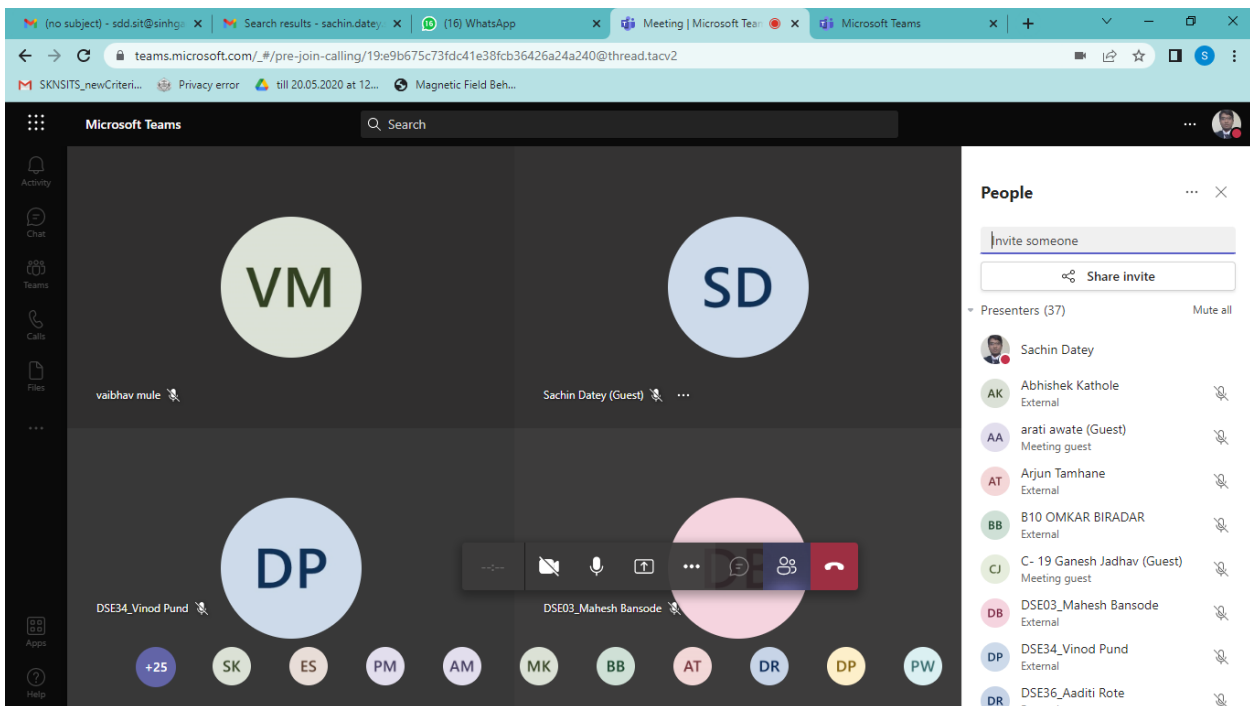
(no subject) - sdd.sit@sinhg ×
Search results - sachin.datey ×
(16) WhatsApp ×
Meeting | Microsoft Team ×
Microsoft Teams ×
+

teams.microsoft.com/_#/pre-join-calling/19:e9b675c73fdc41e38fcb36426a24a240@thread.tacv2

SKNSITS_newCriteri...
Privacy error
till 20.05.2020 at 12...
Magnetic Field Beh...

Microsoft Teams
Search
...

Activity
Chat
Teams
Calls
Files
...
Apps
Help

VM
vaibhav mule

SD
Sachin Datey (Guest) ...

DP
DSE34_Vinod Pund

DE
DSE03_Mahesh Bansode

+25 SK ES PM AM MK BB AT DR DP PW

People
Invite someone
Share invite
Presenters (37)
Mute all
Sachin Datey
AK Abhishek Kathole External
AA arati awate (Guest) Meeting guest
AT Arjun Tamhane External
BB B10 OMKAR BIRADAR External
CJ C- 19 Ganesh Jadhav (Guest) Meeting guest
DB DSE03_Mahesh Bansode External
DP DSE34_Vinod Pund External
DR DSE36_Aaditi Rote